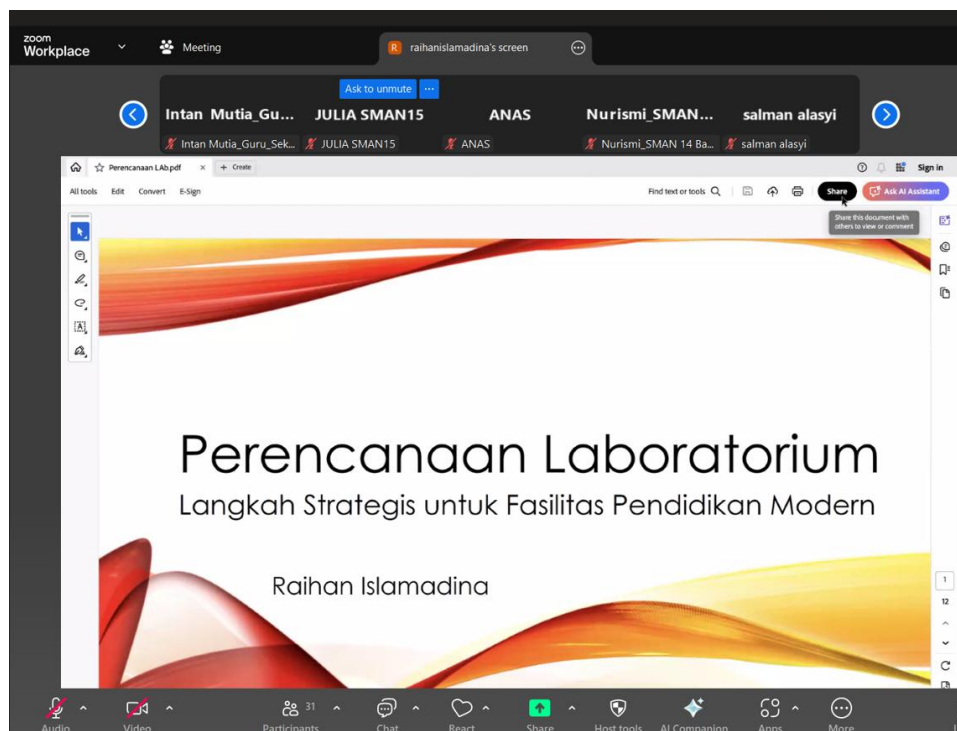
zoom
Workplace

Meeting

R raihanislamadina's screen

Ask to unmute ···

Intan Mutia_Gu... JULIA SMAN15 ANAS Nurismi_SMAN... salman alasyi

Intan Mutia_Guru_Sek... JULIA SMAN15 ANAS Nurismi_SMAN 14 Ba... salman alasyi

Perencanaan LAb.pdf × + Create

Sign in

All tools Edit Convert E-Sign

Find text or tools

Share

Ask AI Assistant

Share this document with others to view or comment

Perencanaan Laboratorium

Langkah Strategis untuk Fasilitas Pendidikan Modern

Raihan Islamadina

1

12

Audio Video Participants 31 Chat React Share Host tools AI Companion Apps More